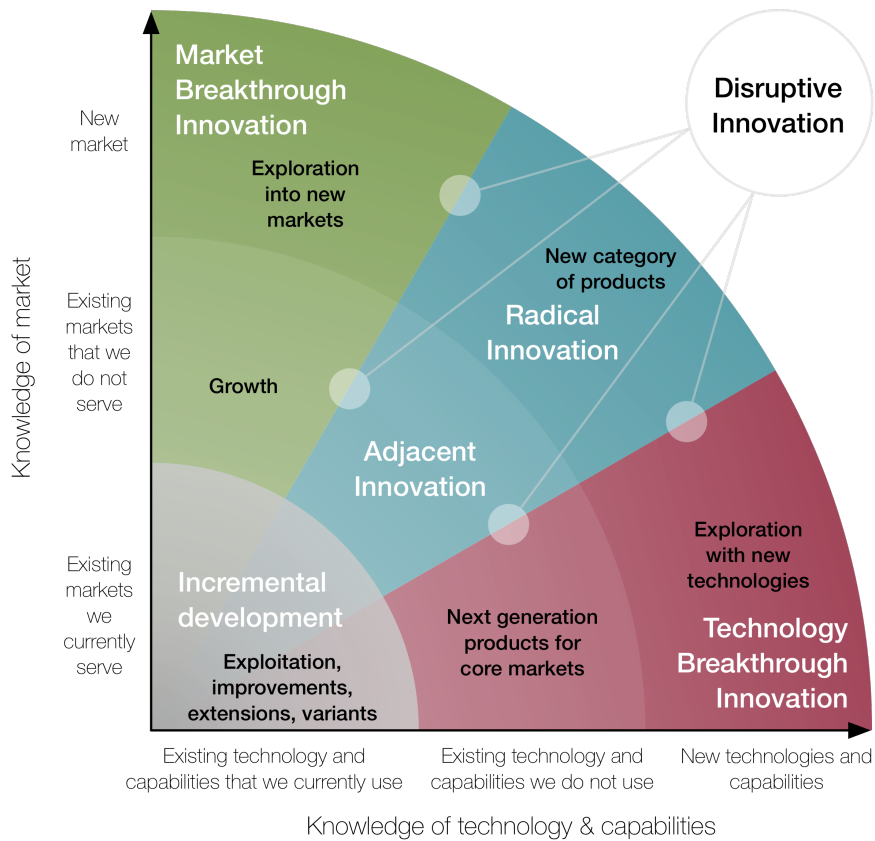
Market Breakthrough Innovation

Disruptive Innovation

New market

Exploration into new markets

New category of products

Radical Innovation

Knowledge of market

Existing markets that we do not serve

Growth

Adjacent Innovation

Exploration with new technologies

Existing markets we currently serve

Incremental development

Next generation products for core markets

Technology Breakthrough Innovation

Exploitation, improvements, extensions, variants

Existing technology and capabilities that we currently use

Existing technology and capabilities we do not use

New technologies and capabilities

Knowledge of technology & capabilities